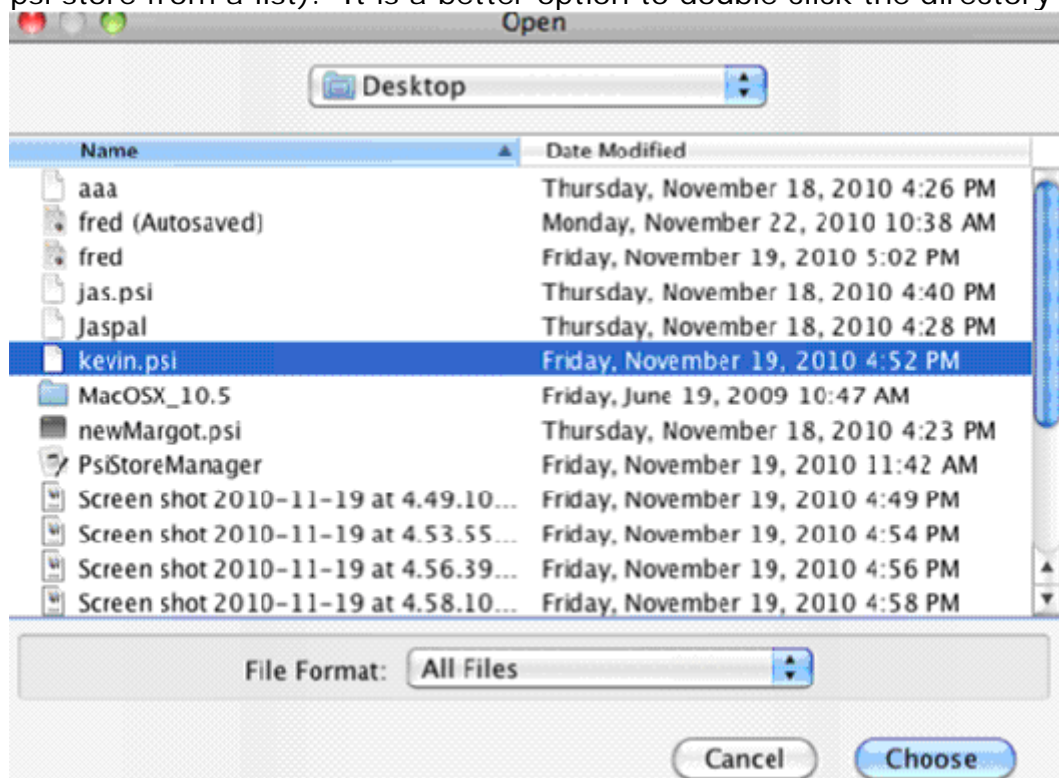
psi store from a list). It is a better option to double click the directory

Open

Desktop

| Name | Date Modified |
|---|---|
| aaa | Thursday, November 18, 2010 4:26 PM |
| fred (Autosaved) | Monday, November 22, 2010 10:38 AM |
| fred | Friday, November 19, 2010 5:02 PM |
| jas.psi | Thursday, November 18, 2010 4:40 PM |
| Jaspal | Thursday, November 18, 2010 4:28 PM |
| kevin.psi | Friday, November 19, 2010 4:52 PM |
| MacOSX_10.5 | Friday, June 19, 2009 10:47 AM |
| newMargot.psi | Thursday, November 18, 2010 4:23 PM |
| PsiStoreManager | Friday, November 19, 2010 11:42 AM |
| Screen shot 2010-11-19 at 4.49.10... | Friday, November 19, 2010 4:49 PM |
| Screen shot 2010-11-19 at 4.53.55... | Friday, November 19, 2010 4:54 PM |
| Screen shot 2010-11-19 at 4.56.39... | Friday, November 19, 2010 4:56 PM |
| Screen shot 2010-11-19 at 4.58.10... | Friday, November 19, 2010 4:58 PM |

File Format: All Files

Cancel Choose